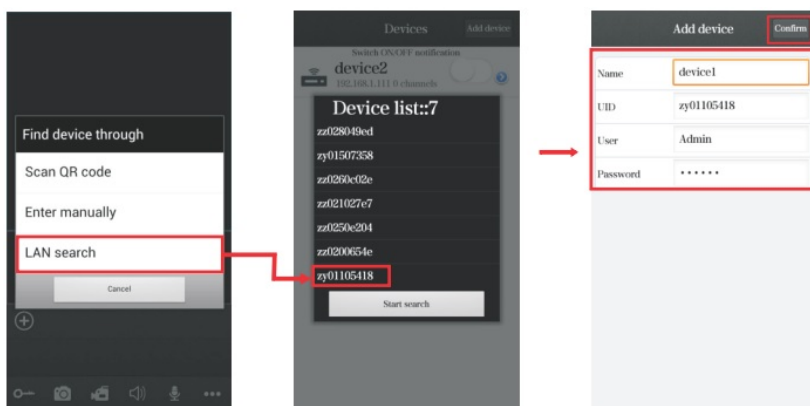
Find device through

Scan QR code

Enter manually

LAN search

Cancel

Devices

Add device

Switch ON/OFF notification

device2

192.168.1.111 0 channels

Device list::7

zz028049ed

zy01507358

zz0260c02e

zz021027e7

zz0250e204

zz0200654e

zy01105418

Start search

Add device

Confirm

| Name | device1 |
|---|---|
| UID | zy01105418 |
| User | Admin |
| Password | •••••• |